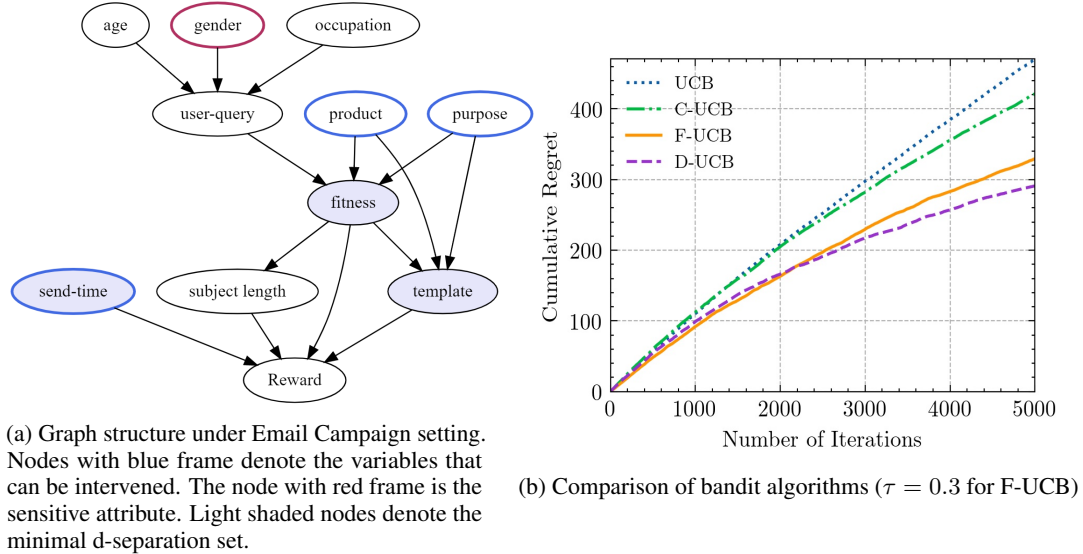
age
gender
occupation
user-query
product
purpose
fitness
send-time
subject length
template
Reward

(a) Graph structure under Email Campaign setting. Nodes with blue frame denote the variables that can be intervened. The node with red frame is the sensitive attribute. Light shaded nodes denote the minimal d-separation set.

UCB
C-UCB
F-UCB
D-UCB

Cumulative Regret
0
100
200
300
400
0
1000
2000
3000
4000
5000
Number of Iterations

(b) Comparison of bandit algorithms ($\tau = 0.3$ for F-UCB)